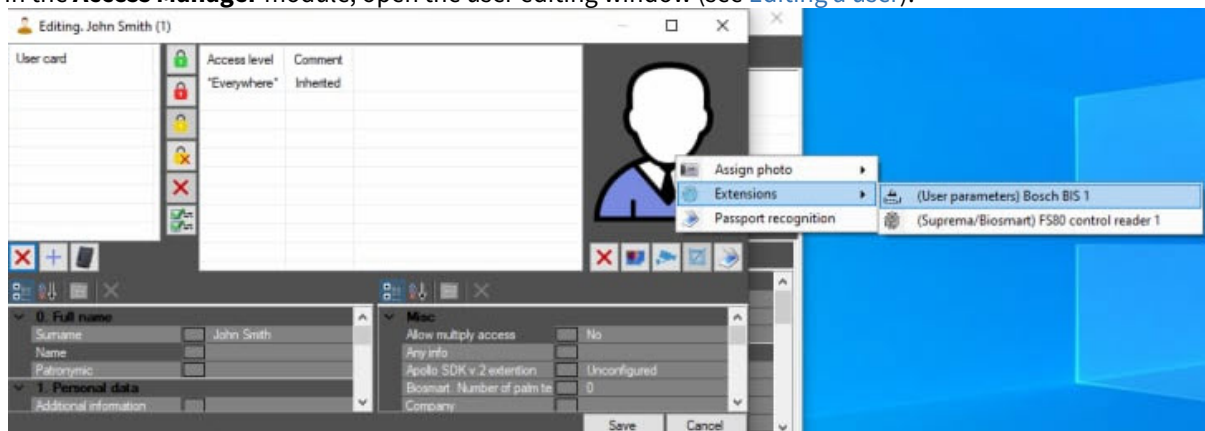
In the **Access Manager** module, open the user editing window (see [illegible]).

Editing. John Smith (1)

User card

| Access level | Comment |
|---|---|
| "Everywhere" | Inherited |

Assign photo
Extensions
Passport recognition

(User parameters) Bosch BIS 1
(Suprema/Biosmart) FS80 control reader 1

0. Full name
Surname John Smith
Name
Patronymic
1. Personal data
Additional information

Misc
Allow multiply access No
Any info
Apollo SDK v.2 extention Unconfigured
Biosmart. Number of palm te 0
Company

Save Cancel